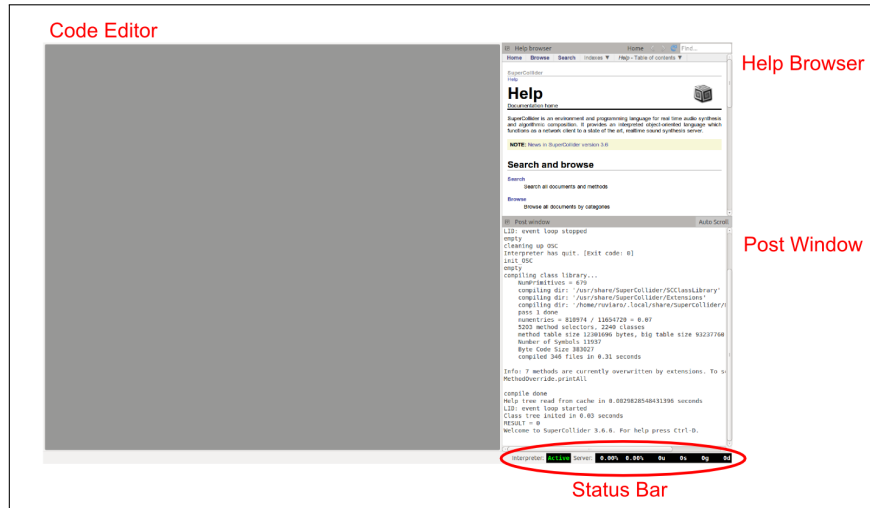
Code Editor

Help Browser

Help browser Home Find...

Home Browse Search Indexes ▼ Help - Table of contents ▼

SuperCollider
Help

Help

Documentation home

SuperCollider is an environment and programming language for real time audio synthesis and algorithmic composition. It provides an interpreted object-oriented language which functions as a network client to a state of the art, realtime sound synthesis server.

NOTE: News in SuperCollider version 3.6

Search and browse

Search
Search all documents and methods

Browse
Browse all documents by categories

Post Window

Post window Auto Scroll

LID: event loop stopped
empty
cleaning up OSC
Interpreter has quit. [Exit code: 0]
init OSC
empty
compiling class library...
NumPrimitives = 679
compiling dir: '/usr/share/SuperCollider/SCClassLibrary'
compiling dir: '/usr/share/SuperCollider/Extensions'
compiling dir: '/home/ruviaro/.local/share/SuperCollider/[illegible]
pass 1 done
numentries = 810974 / 11654720 = 0.07
5203 method selectors, 2240 classes
method table size 12301696 bytes, big table size 93237760
Number of Symbols 11937
Byte Code Size 383027
compiled 346 files in 0.31 seconds

Info: 7 methods are currently overwritten by extensions. To s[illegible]
MethodOverride.printAll

compile done
Help tree read from cache in 0.0029828548431396 seconds
LID: event loop started
Class tree inited in 0.03 seconds
RESULT = 0
Welcome to SuperCollider 3.6.6. For help press Ctrl-D.

Interpreter: Active Server: 0.00% 0.00% 0u 0s 0g 0d

Status Bar